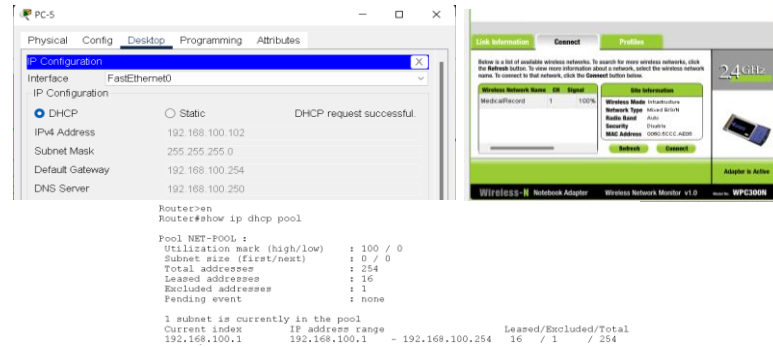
PC-5

Physical Config Desktop Programming Attributes

IP Configuration X

Interface FastEthernet0

IP Configuration

DHCP Static DHCP request successful.

IPv4 Address 192.168.100.102

Subnet Mask 255.255.255.0

Default Gateway 192.168.100.254

DNS Server 192.168.100.250

Link Information Connect Profiles

Below is a list of available wireless networks. To search for more wireless networks, click the Refresh button. To view more information about a network, select the wireless network name. To connect to that network, click the Connect button below.

| Wireless Network Name | CH | Signal |
|---|---|---|
| MedicalRecord | 1 | 100% |

Site Information

Wireless Mode Infrastructure
Network Type Mixed B/G/N
Radio Band Auto
Security Disable
MAC Address 0060.5CCC.AE06

Refresh Connect

2.4GHz

Adapter is Active

Wireless-N Notebook Adapter Wireless Network Monitor v1.0 Model No. WPC300N

Router>en
Router#show ip dhcp pool

Pool NET-POOL :
 Utilization mark (high/low) : 100 / 0
 Subnet size (first/next) : 0 / 0
 Total addresses : 254
 Leased addresses : 16
 Excluded addresses : 1
 Pending event : none

 1 subnet is currently in the pool
 Current index IP address range Leased/Excluded/Total
 192.168.100.1 192.168.100.1 - 192.168.100.254 16 / 1 / 254